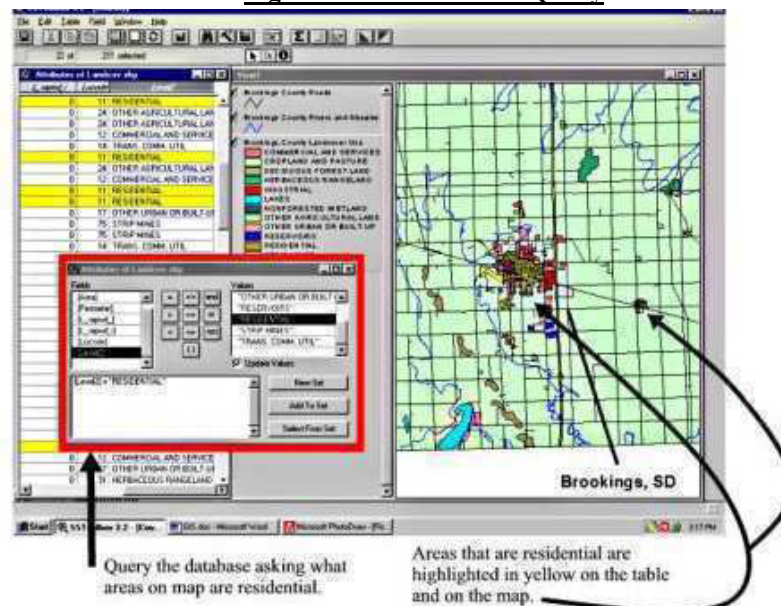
File Edit Table Field Window Help

21 of 251 selected

Attributes of Landcover.shp

| | | |
|---|---|---|
| 0 | 11 | RESIDENTIAL |
| 0 | 24 | OTHER AGRICULTURAL LAN |
| 0 | 24 | OTHER AGRICULTURAL LAN |
| 0 | 12 | COMMERCIAL AND SERVICE |
| 0 | 14 | TRANS. COMM. UTIL |
| 0 | 11 | RESIDENTIAL |
| 0 | 24 | OTHER AGRICULTURAL LAN |
| 0 | 12 | COMMERCIAL AND SERVICE |
| 0 | 11 | RESIDENTIAL |
| 0 | 11 | RESIDENTIAL |
| 0 | 17 | OTHER URBAN OR BUILT-U |
| 0 | 75 | STRIP MINES |
| 0 | 75 | STRIP MINES |
| 0 | 14 | TRANS. COMM. UTIL |
| 0 | 12 | COMMERCIAL AND SERVICE |
| 0 | 17 | OTHER URBAN OR BUILT-U |
| 0 | 31 | HERBACEOUS RANGELAND |

View1

Brookings County Roads
Brookings County Rivers and Streams
Brookings County Landcover Use
COMMERCIAL AND SERVICES
CROPLAND AND PASTURE
DECIDUOUS FOREST LAND
HERBACEOUS RANGELAND
INDUSTRIAL
LAKES
NONFORESTED WETLAND
OTHER AGRICULTURAL LAND
OTHER URBAN OR BUILT UP
RESERVOIRS
RESIDENTIAL

Attributes of Landcover.shp

Fields
[Area]
[Perimeter]
[L_rapid_]
[L_rapid_i]
[Lcovid]
[Level2]

Values
"OTHER URBAN OR BUILT
"RESERVOIRS"
"RESIDENTIAL"
"STRIP MINES"
"TRANS. COMM. UTIL"

Update Values

[Level2] = "RESIDENTIAL"

New Set
Add To Set
Select From Set

Brookings, SD

Start | ArcView 3.2 | GIS.doc - Microsoft Word | Microsoft PhotoDraw | 3:17 PM

Query the database asking what areas on map are residential.

Areas that are residential are highlighted in yellow on the table and on the map.